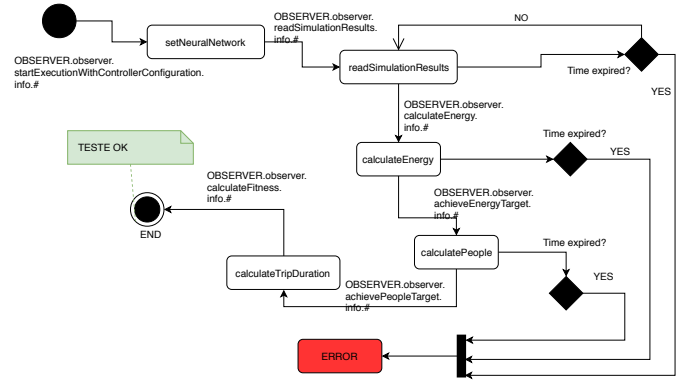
OBSERVER.observer.startExecutionWithControllerConfiguration.info.#

setNeuralNetwork

OBSERVER.observer.readSimulationResults.info.#

NO

readSimulationResults

Time expired?

YES

OBSERVER.observer.calculateEnergy.info.#

TESTE OK

Time expired?

calculateEnergy

YES

OBSERVER.observer.calculateFitness.info.#

OBSERVER.observer.achieveEnergyTarget.info.#

END

Time expired?

calculatePeople

YES

calculateTripDuration

OBSERVER.observer.achievePeopleTarget.info.#

ERROR